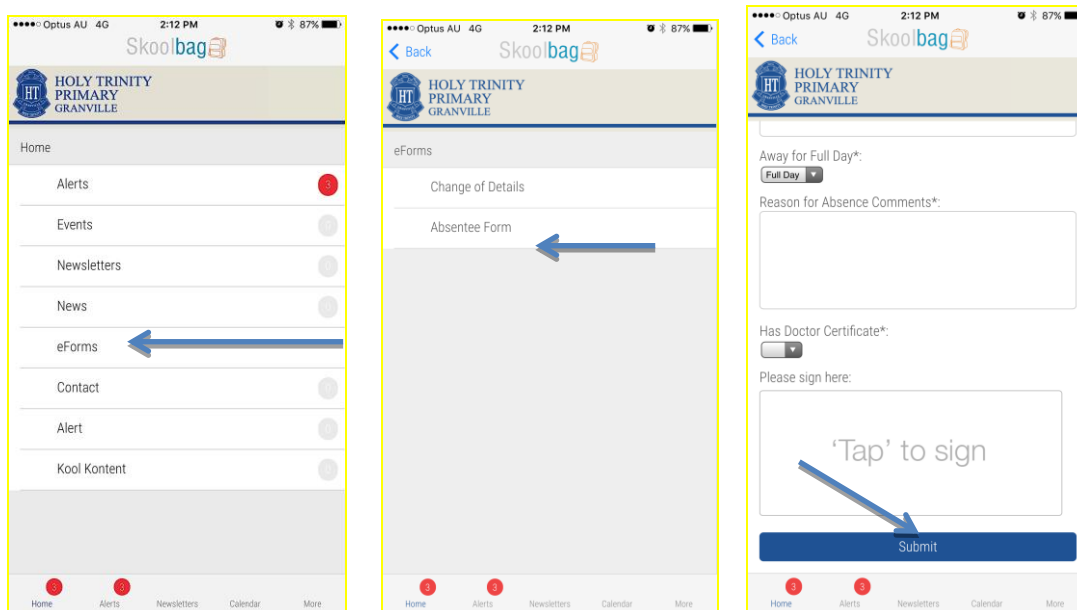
●●●●○ Optus AU 4G 2:12 PM 87%

Skoolbag

HT HOLY TRINITY PRIMARY GRANVILLE

Home

Alerts 3

Events 0

Newsletters 0

News 0

eForms

Contact 0

Alert 0

Kool Kontent 0

3 Home 3 Alerts Newsletters Calendar More

●●●●○ Optus AU 4G 2:12 PM 87%

Back Skoolbag

HT HOLY TRINITY PRIMARY GRANVILLE

eForms

Change of Details

Absentee Form

3 Home 3 Alerts Newsletters Calendar More

●●●●○ Optus AU 4G 2:12 PM 87%

Back Skoolbag

HT HOLY TRINITY PRIMARY GRANVILLE

Away for Full Day*:

Full Day

Reason for Absence Comments*:

Has Doctor Certificate*:

Please sign here:

'Tap' to sign

Submit

3 Home 3 Alerts Newsletters Calendar More